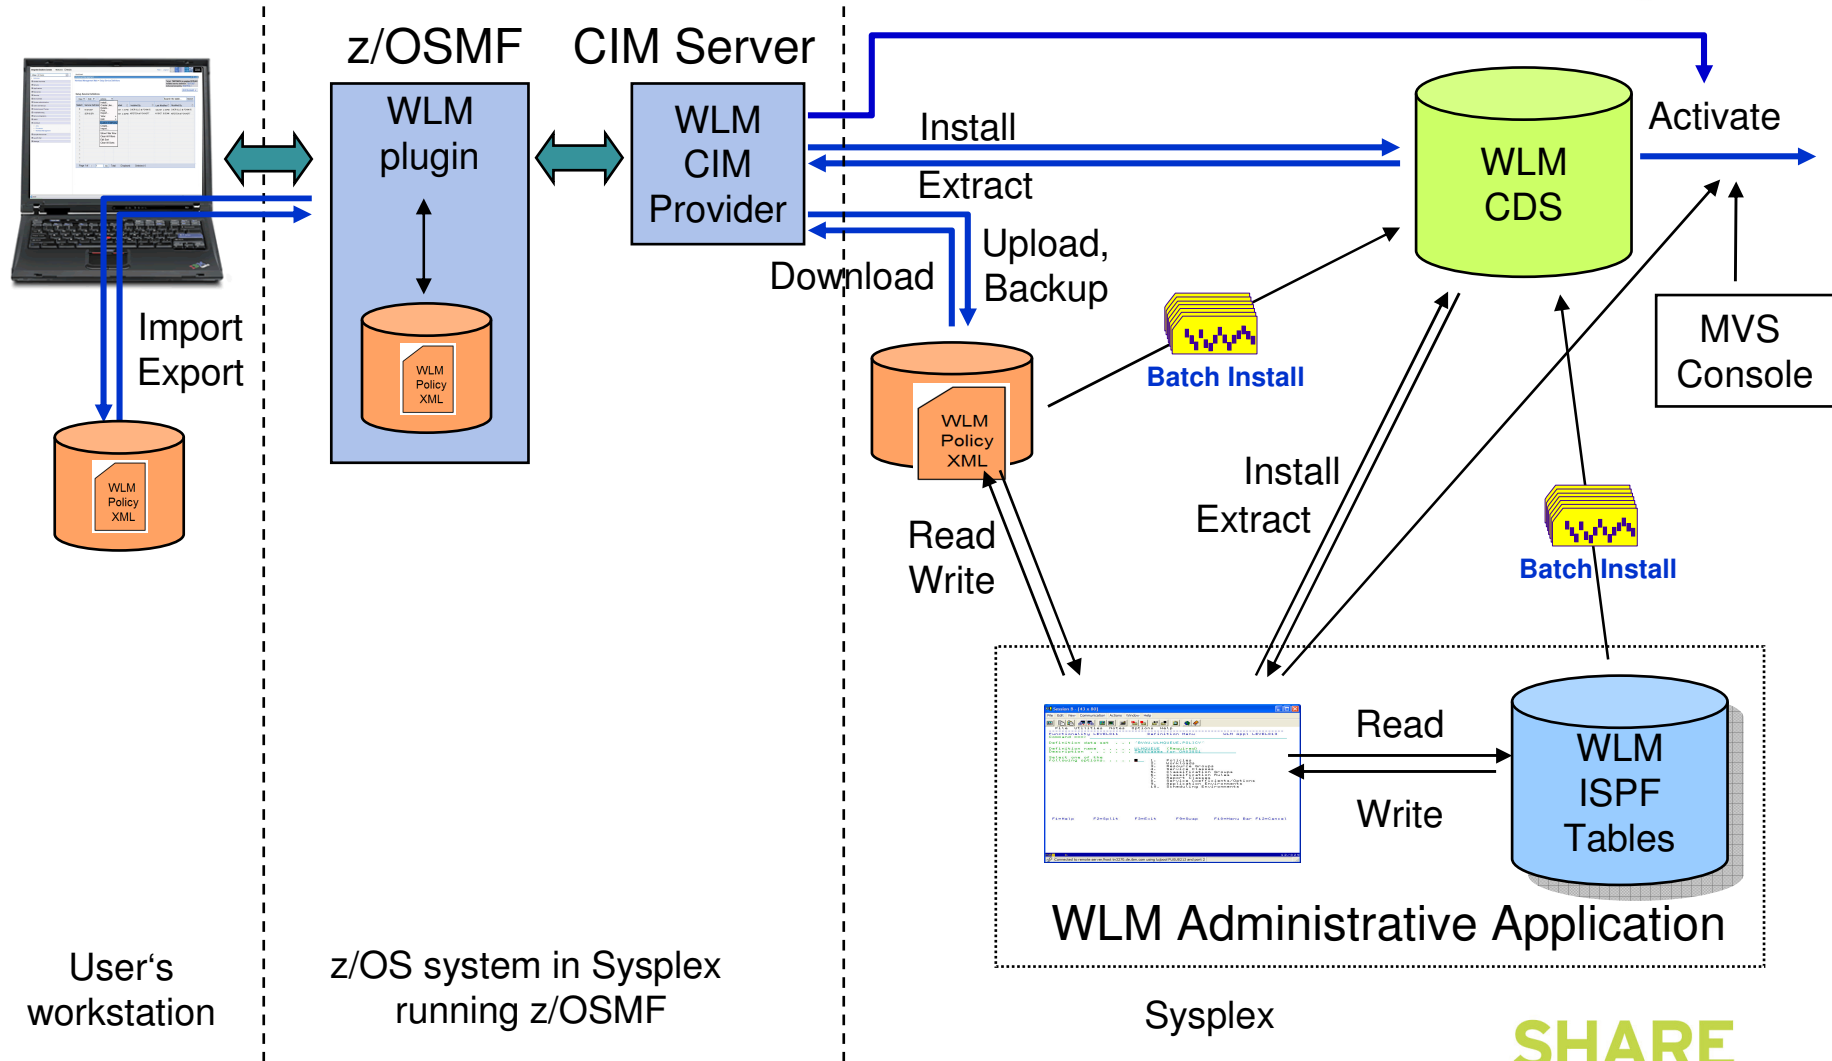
z/OSMF

CIM Server

WLM plugin

WLM Policy XML

WLM CIM Provider

Install

Extract

Activate

WLM CDS

Upload, Backup

Download

Import Export

WLM Policy XML

WLM Policy XML

Batch Install

MVS Console

Install Extract

Read Write

Batch Install

Read

Write

WLM ISPF Tables

WLM Administrative Application

User's workstation

z/OS system in Sysplex running z/OSMF

Sysplex

SHARE